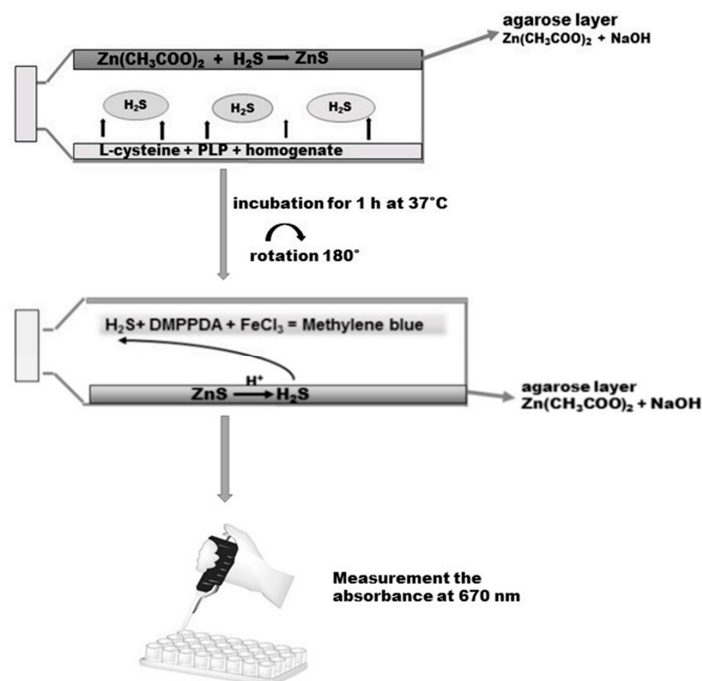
agarose layer
$Zn(CH_3COO)_2$ + NaOH

$Zn(CH_3COO)_2$ + $H_2S$ ⟶ ZnS

$H_2S$

$H_2S$

$H_2S$

L-cysteine + PLP + homogenate

incubation for 1 h at 37°C

rotation 180°

$H_2S$+ DMPPDA + $FeCl_3$ = Methylene blue

ZnS $\xrightarrow{H^+}$ $H_2S$

agarose layer
$Zn(CH_3COO)_2$ + NaOH

Measurement the absorbance at 670 nm